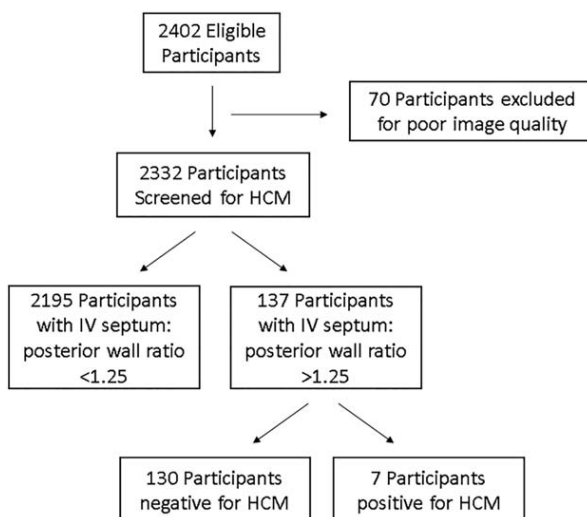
2402 Eligible Participants

70 Participants excluded for poor image quality

2332 Participants Screened for HCM

2195 Participants with IV septum: posterior wall ratio <1.25

137 Participants with IV septum: posterior wall ratio >1.25

130 Participants negative for HCM

7 Participants positive for HCM